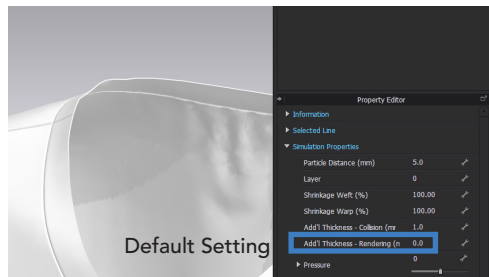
Default Setting

Property Editor
▸ Information
▸ Selected Line
▾ Simulation Properties
| | |
|---|---|
| Particle Distance (mm) | 5.0 |
| Layer | 0 |
| Shrinkage Weft (%) | 100.00 |
| Shrinkage Warp (%) | 100.00 |
| Add'l Thickness - Collision (mr | 1.0 |
| Add'l Thickness - Rendering (n | 0.0 |
| | 0 |

▸ Pressure